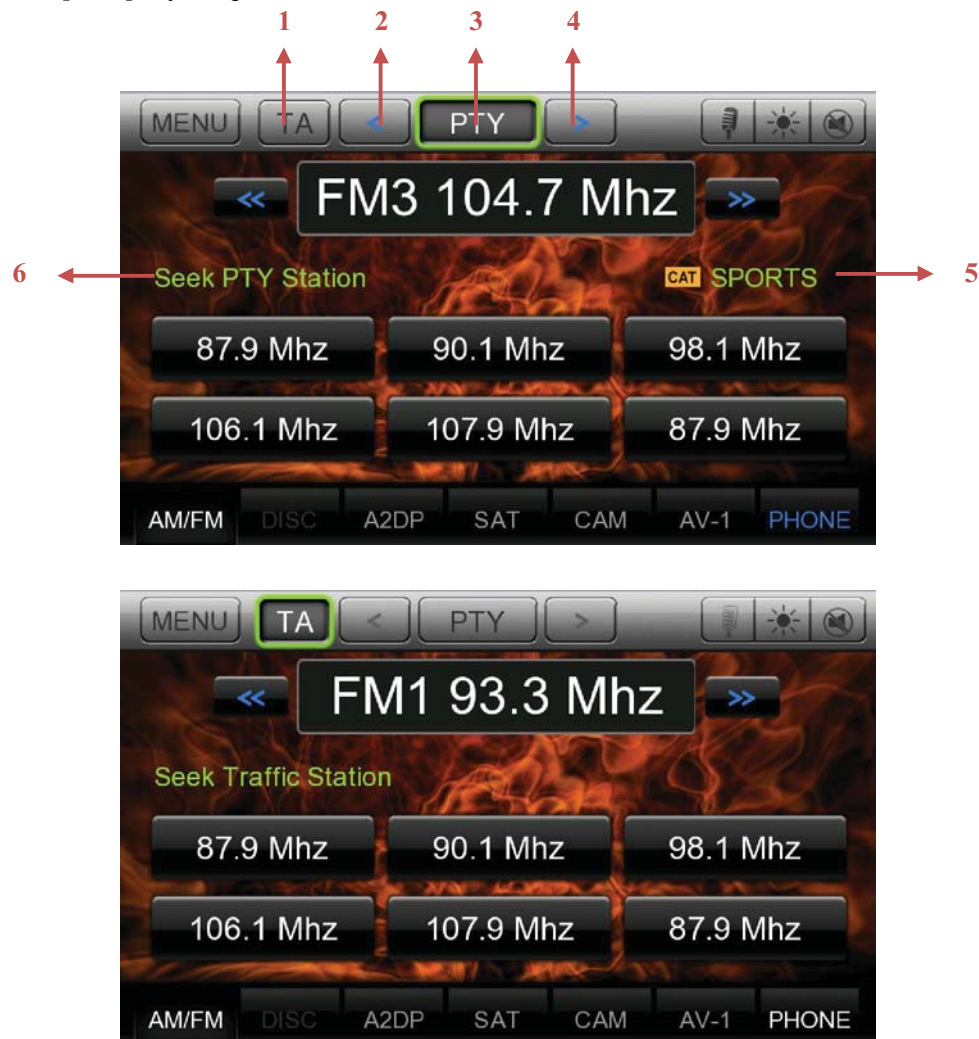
1 2 3 4

MENU TA < PTY >

<< FM3 104.7 Mhz >>

6 Seek PTY Station

CAT SPORTS 5

87.9 Mhz
90.1 Mhz
98.1 Mhz
106.1 Mhz
107.9 Mhz
87.9 Mhz

AM/FM DISC A2DP SAT CAM AV-1 PHONE

MENU TA < PTY >

<< FM1 93.3 Mhz >>

Seek Traffic Station

87.9 Mhz
90.1 Mhz
98.1 Mhz
106.1 Mhz
107.9 Mhz
87.9 Mhz

AM/FM DISC A2DP SAT CAM AV-1 PHONE